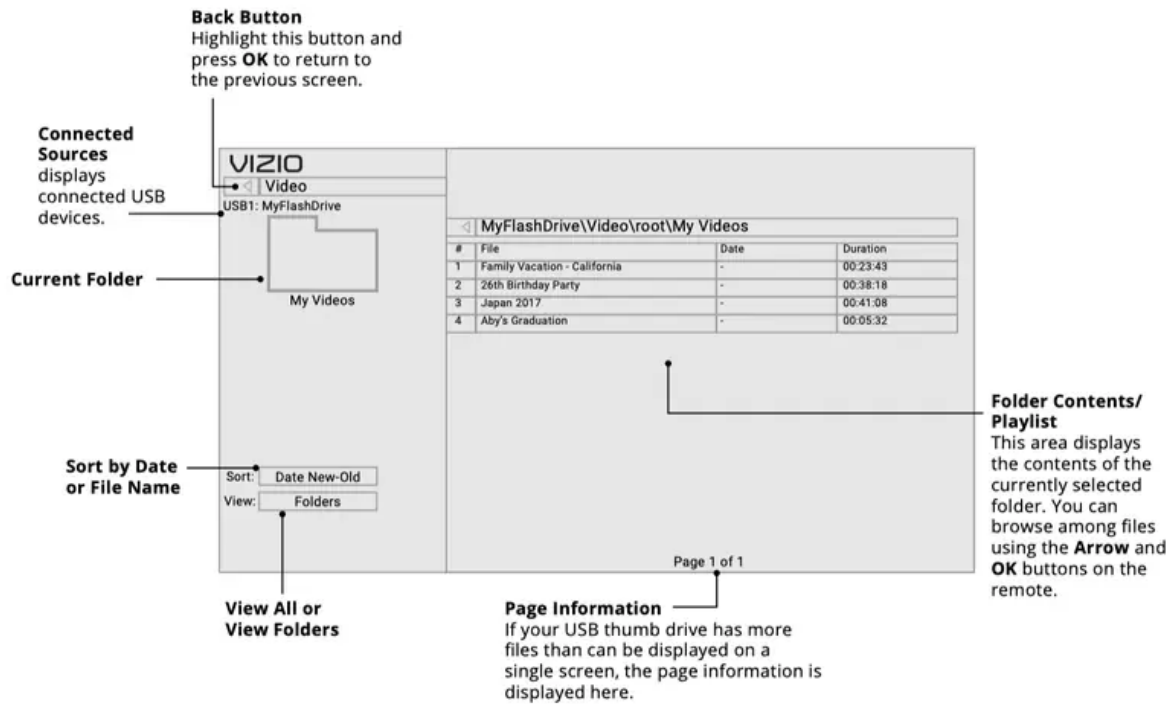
**Back Button**
Highlight this button and press **OK** to return to the previous screen.

**Connected Sources**
displays connected USB devices.

**Current Folder**

VIZIO
Video
USB1: MyFlashDrive
My Videos

MyFlashDrive\Video\root\My Videos

| # | File | Date | Duration |
|---|---|---|---|
| 1 | Family Vacation - California | - | 00:23:43 |
| 2 | 26th Birthday Party | - | 00:38:18 |
| 3 | Japan 2017 | - | 00:41:08 |
| 4 | Aby's Graduation | - | 00:05:32 |

**Folder Contents/ Playlist**
This area displays the contents of the currently selected folder. You can browse among files using the **Arrow** and **OK** buttons on the remote.

**Sort by Date or File Name**

Sort: Date New-Old
View: Folders

Page 1 of 1

**View All or View Folders**

**Page Information**
If your USB thumb drive has more files than can be displayed on a single screen, the page information is displayed here.